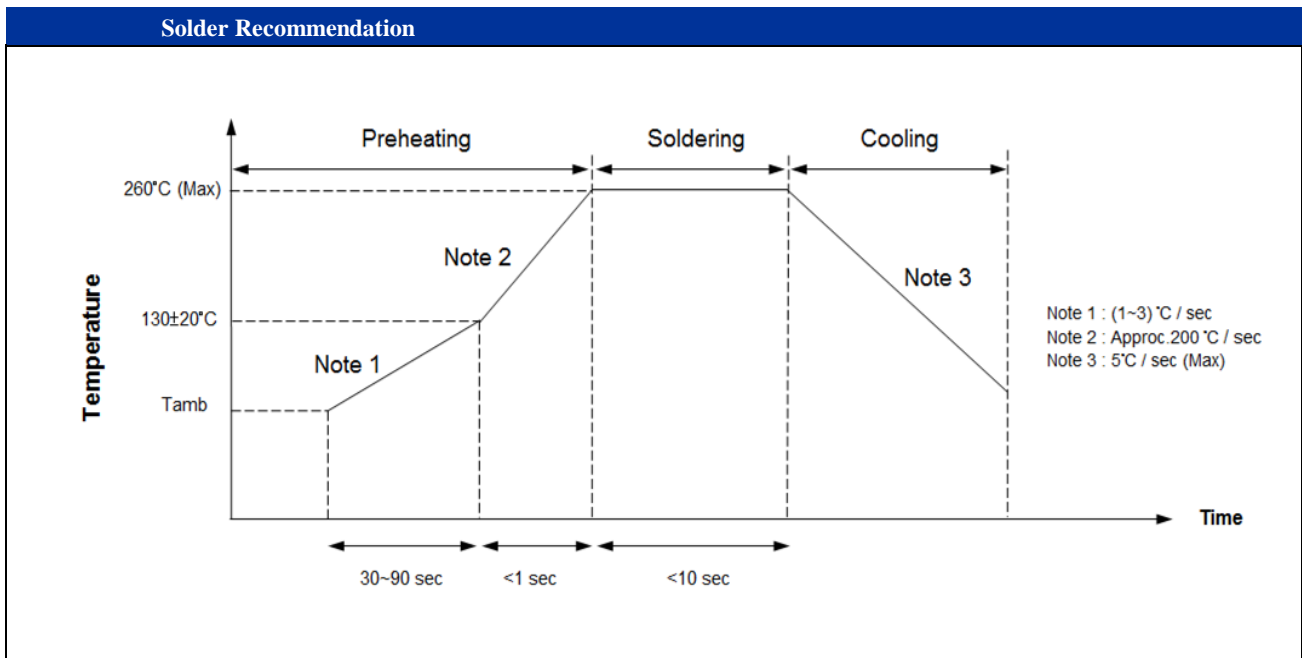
Solder Recommendation

Preheating

Soldering

Cooling

260˚C (Max)

Note 2

Note 3

Temperature

130±20˚C

Note 1

Tamb

Note 1 : (1~3) ˚C / sec
Note 2 : Approc.200 ˚C / sec
Note 3 : 5˚C / sec (Max)

Time

30~90 sec

<1 sec

<10 sec